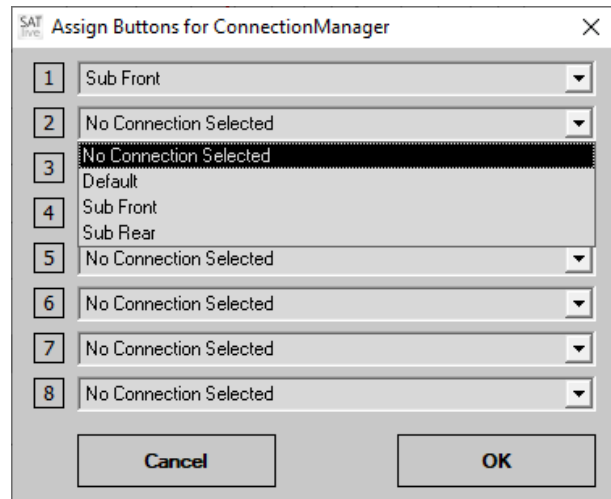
SAT live Assign Buttons for ConnectionManager ×

1 Sub Front
2 No Connection Selected
No Connection Selected
3
Default
4
Sub Front
Sub Rear
5 No Connection Selected
6 No Connection Selected
7 No Connection Selected
8 No Connection Selected

Cancel
OK